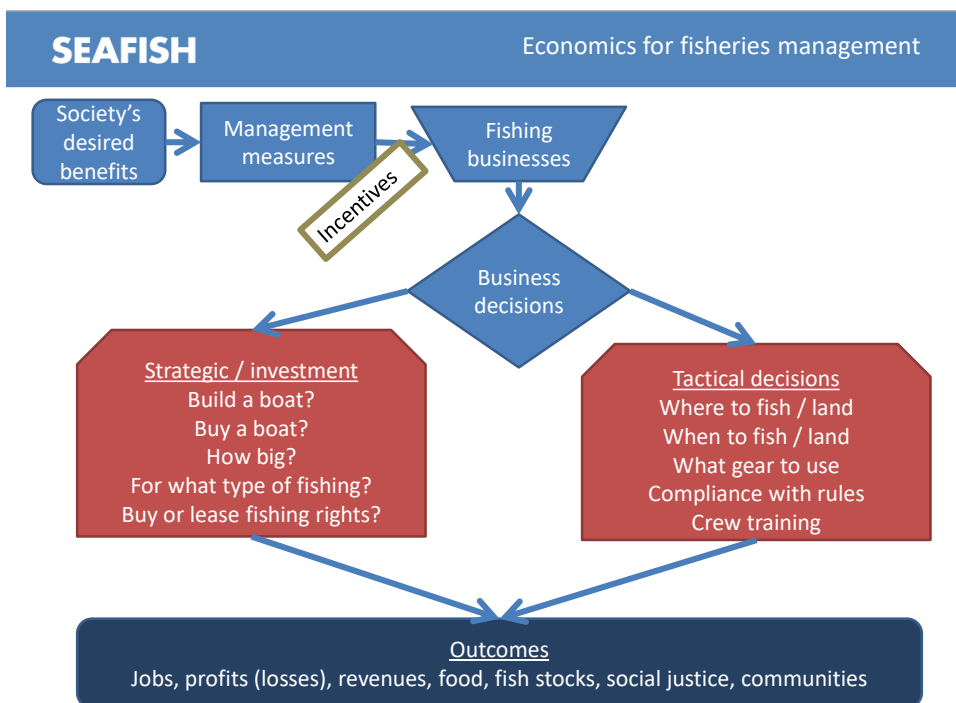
SEAFISH

Economics for fisheries management

Society's desired benefits

Management measures

Incentives

Fishing businesses

Business decisions

Strategic / investment
Build a boat?
Buy a boat?
How big?
For what type of fishing?
Buy or lease fishing rights?

Tactical decisions
Where to fish / land
When to fish / land
What gear to use
Compliance with rules
Crew training

Outcomes
Jobs, profits (losses), revenues, food, fish stocks, social justice, communities